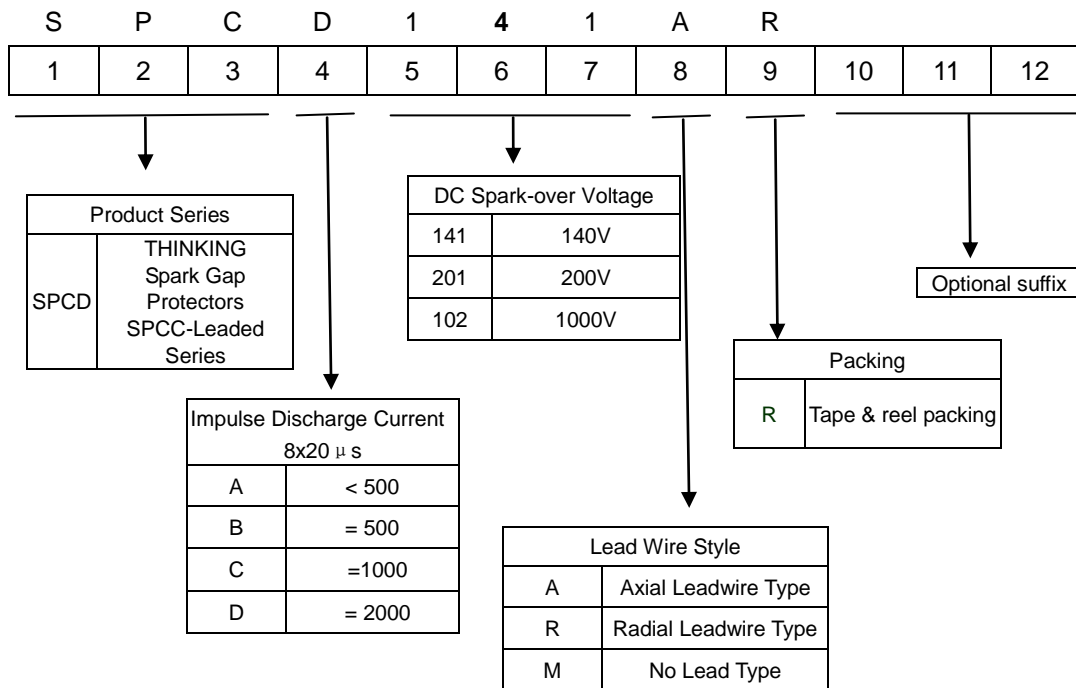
S P C D 1 4 1 A R

| 1 | 2 | 3 | 4 | 5 | 6 | 7 | 8 | 9 | 10 | 11 | 12 |
|---|---|---|---|---|---|---|---|---|---|---|---|

| Product Series | |
|---|---|
| SPCD | THINKING Spark Gap Protectors SPCC-Leaded Series |

| DC Spark-over Voltage | |
|---|---|
| 141 | 140V |
| 201 | 200V |
| 102 | 1000V |

Optional suffix

| Packing | |
|---|---|
| R | Tape & reel packing |

| Impulse Discharge Current 8x20 μs | |
|---|---|
| A | < 500 |
| B | = 500 |
| C | =1000 |
| D | = 2000 |

| Lead Wire Style | |
|---|---|
| A | Axial Leadwire Type |
| R | Radial Leadwire Type |
| M | No Lead Type |